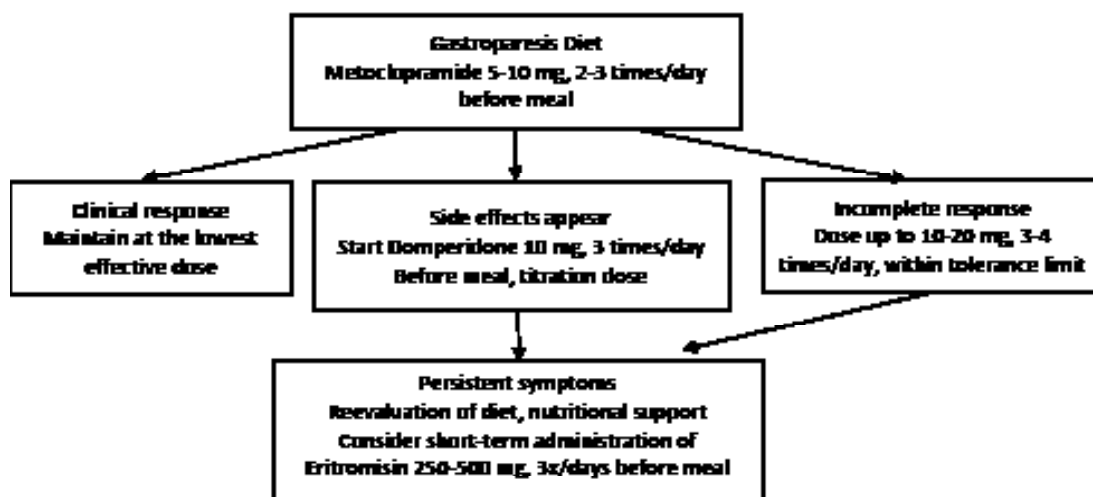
Gastroparesis Diet
Metoclopramide 5-10 mg, 2-3 times/day before meal

Clinical response
Maintain at the lowest effective dose

Side effects appear
Start Domperidone 10 mg, 3 times/day
Before meal, titration dose

Incomplete response
Dose up to 10-20 mg, 3-4 times/day, within tolerance limit

Persistent symptoms
Reevaluation of diet, nutritional support
Consider short-term administration of
Eritromisin 250-500 mg, 3x/days before meal